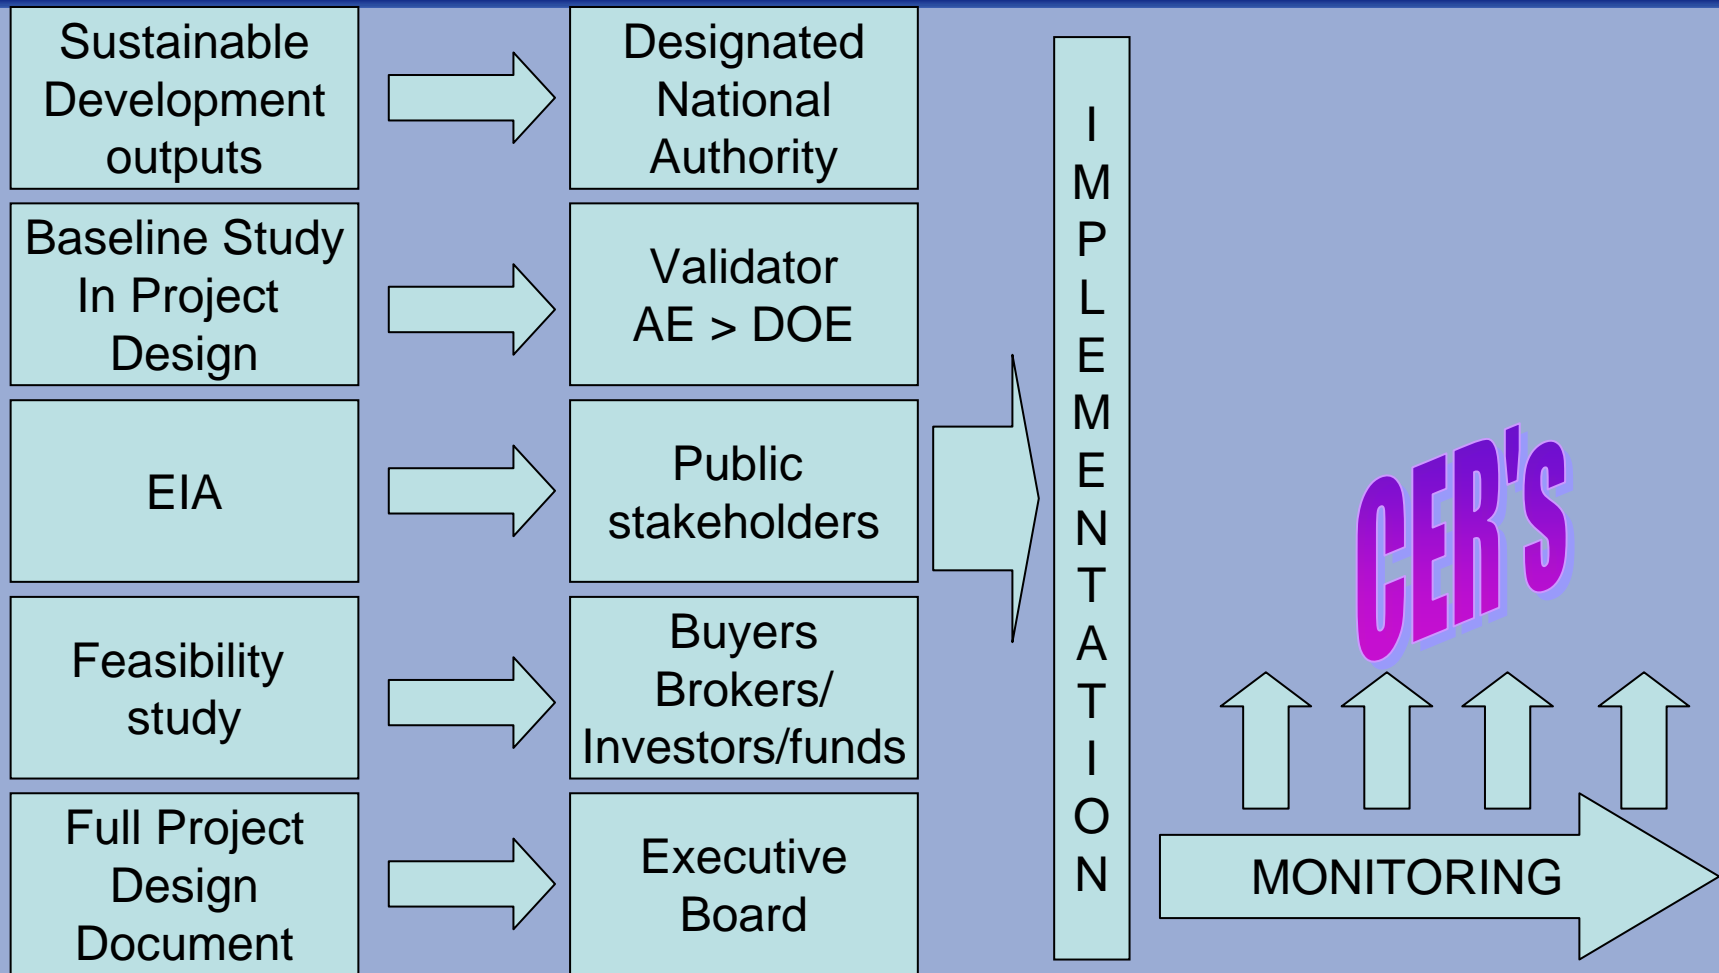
Sustainable Development outputs

Designated National Authority

Baseline Study In Project Design

Validator AE > DOE

EIA

Public stakeholders

Feasibility study

Buyers Brokers/ Investors/funds

Full Project Design Document

Executive Board

I M P L E M E N T A T I O N

CER'S

MONITORING